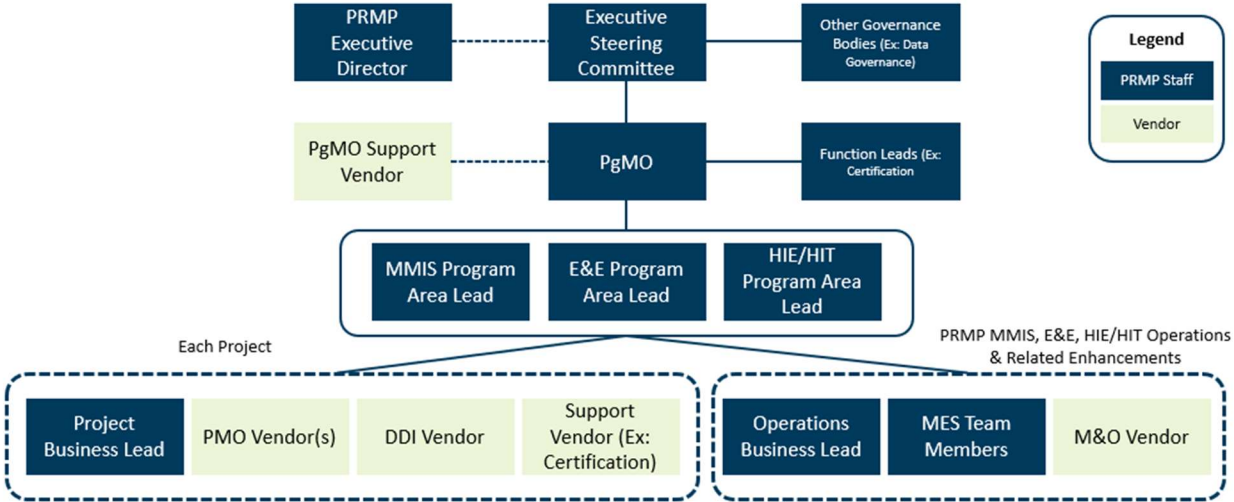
PRMP Executive Director

Executive Steering Committee

Other Governance Bodies (Ex: Data Governance)

Legend

PRMP Staff

Vendor

PgMO Support Vendor

PgMO

Function Leads (Ex: Certification)

MMIS Program Area Lead

E&E Program Area Lead

HIE/HIT Program Area Lead

Each Project

PRMP MMIS, E&E, HIE/HIT Operations & Related Enhancements

Project Business Lead

PMO Vendor(s)

DDI Vendor

Support Vendor (Ex: Certification)

Operations Business Lead

MES Team Members

M&O Vendor